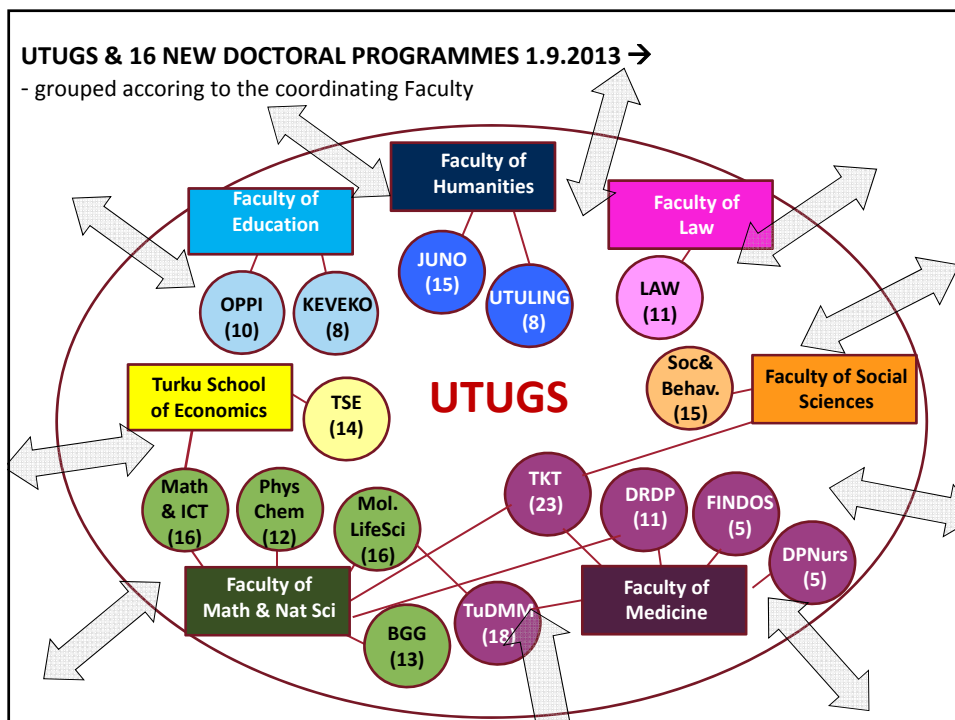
UTUGS & 16 NEW DOCTORAL PROGRAMMES 1.9.2013 →
- grouped accoring to the coordinating Faculty

Faculty of Humanities

Faculty of Education

Faculty of Law

JUNO (15)

UTULING (8)

OPPI (10)

KEVEKO (8)

LAW (11)

Soc& Behav. (15)

Faculty of Social Sciences

Turku School of Economics

TSE (14)

UTUGS

Math & ICT (16)

Phys Chem (12)

Mol. LifeSci (16)

TKT (23)

DRDP (11)

FINDOS (5)

DPNurs (5)

Faculty of Math & Nat Sci

TuDMM (18)

Faculty of Medicine

BGG (13)